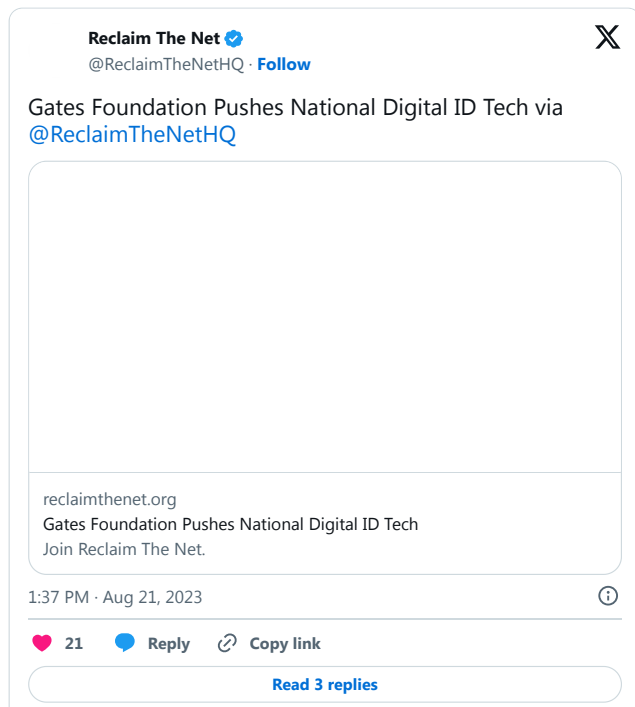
Reclaim The Net
@ReclaimTheNetHQ · Follow

Gates Foundation Pushes National Digital ID Tech via @ReclaimTheNetHQ

reclaimthenet.org
Gates Foundation Pushes National Digital ID Tech
Join Reclaim The Net.

1:37 PM · Aug 21, 2023

21 Reply Copy link

Read 3 replies